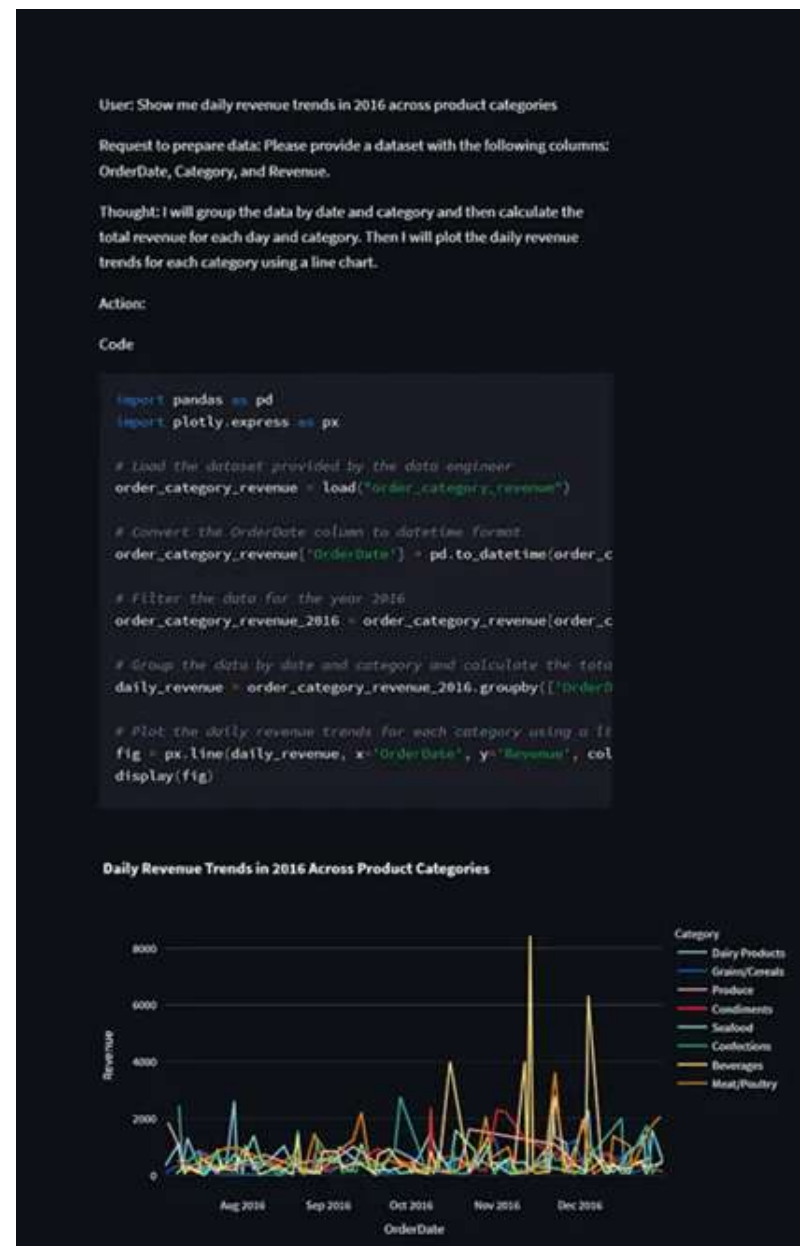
User: Show me daily revenue trends in 2016 across product categories

Request to prepare data: Please provide a dataset with the following columns: OrderDate, Category, and Revenue.

Thought: I will group the data by date and category and then calculate the total revenue for each day and category. Then I will plot the daily revenue trends for each category using a line chart.

Action:

Code

```
import pandas as pd
import plotly.express as px

# Load the dataset provided by the data engineer
order_category_revenue = load("order_category_revenue")

# Convert the OrderDate column to datetime format
order_category_revenue['OrderDate'] = pd.to_datetime(order_c

# Filter the data for the year 2016
order_category_revenue_2016 = order_category_revenue[order_c

# Group the data by date and category and calculate the tota
daily_revenue = order_category_revenue_2016.groupby(['OrderD

# Plot the daily revenue trends for each category using a li
fig = px.line(daily_revenue, x='OrderDate', y='Revenue', col
display(fig)
```

Daily Revenue Trends in 2016 Across Product Categories

Category
Dairy Products
Grains/Cereals
Produce
Condiments
Seafood
Confections
Beverages
Meat/Poultry

8000
6000
4000
2000
0

Revenue

Aug 2016
Sep 2016
Oct 2016
Nov 2016
Dec 2016

OrderDate